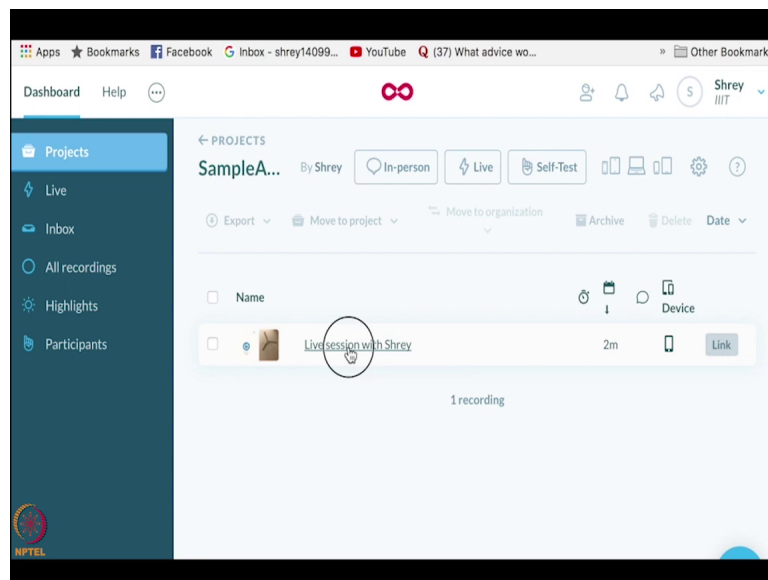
Apps Bookmarks Facebook Inbox - shrey14099... YouTube (37) What advice wo... » Other Bookmark

Dashboard Help

Shrey IIIT

Projects
Live
Inbox
All recordings
Highlights
Participants

← PROJECTS
SampleA... By Shrey In-person Live Self-Test

Export Move to project Move to organization Archive Delete Date

Name Device

Live session with Shrey 2m Link

1 recording

NPTEL